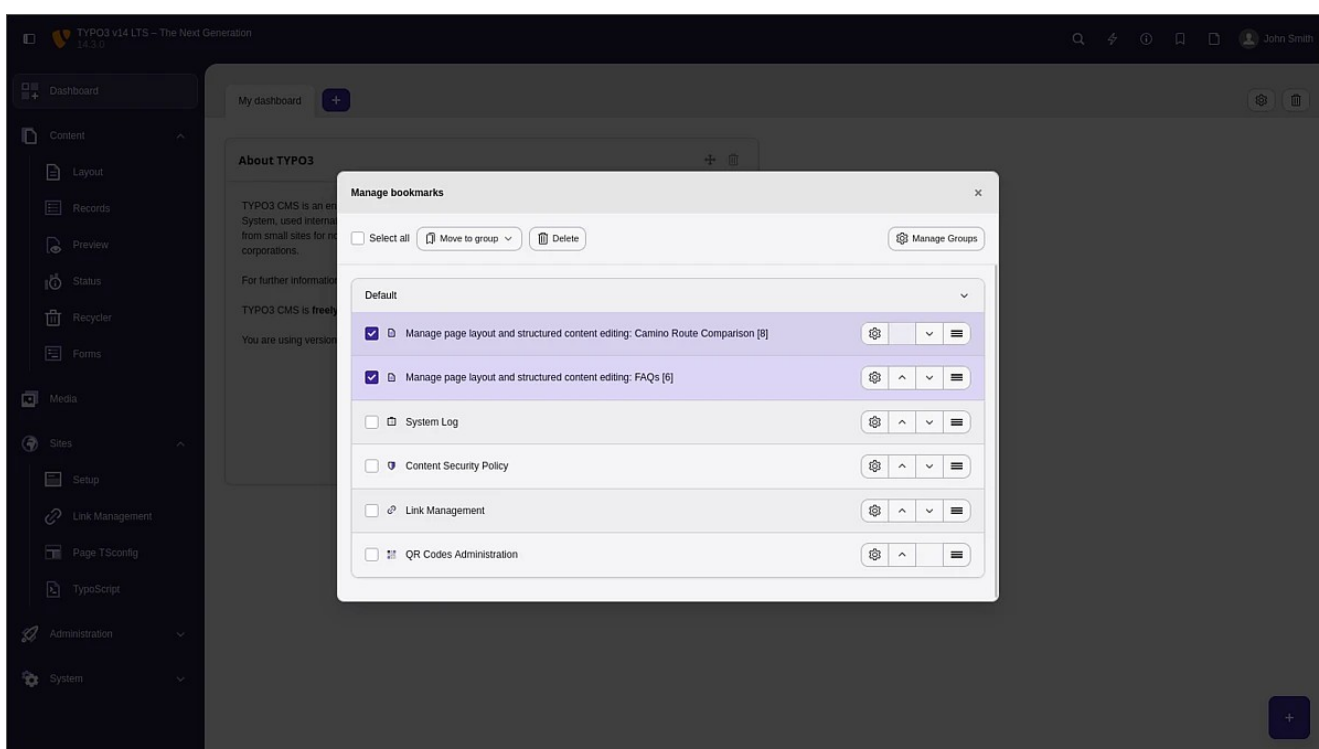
TYPO3 v14 LTS – The Next Generation
14.3.0

John Smith

Dashboard
Content
Layout
Records
Preview
Status
Recycler
Forms
Media
Sites
Setup
Link Management
Page TSconfig
TypoScript
Administration
System

My dashboard
+

About TYPO3

TYPO3 CMS is an en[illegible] System, used interna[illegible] from small sites for no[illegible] corporations.

For further information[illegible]

TYPO3 CMS is freely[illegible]

You are using version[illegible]

Manage bookmarks
×

Select all
Move to group
Delete
Manage Groups

Default

Manage page layout and structured content editing: Camino Route Comparison [8]
Manage page layout and structured content editing: FAQs [6]
System Log
Content Security Policy
Link Management
QR Codes Administration

+